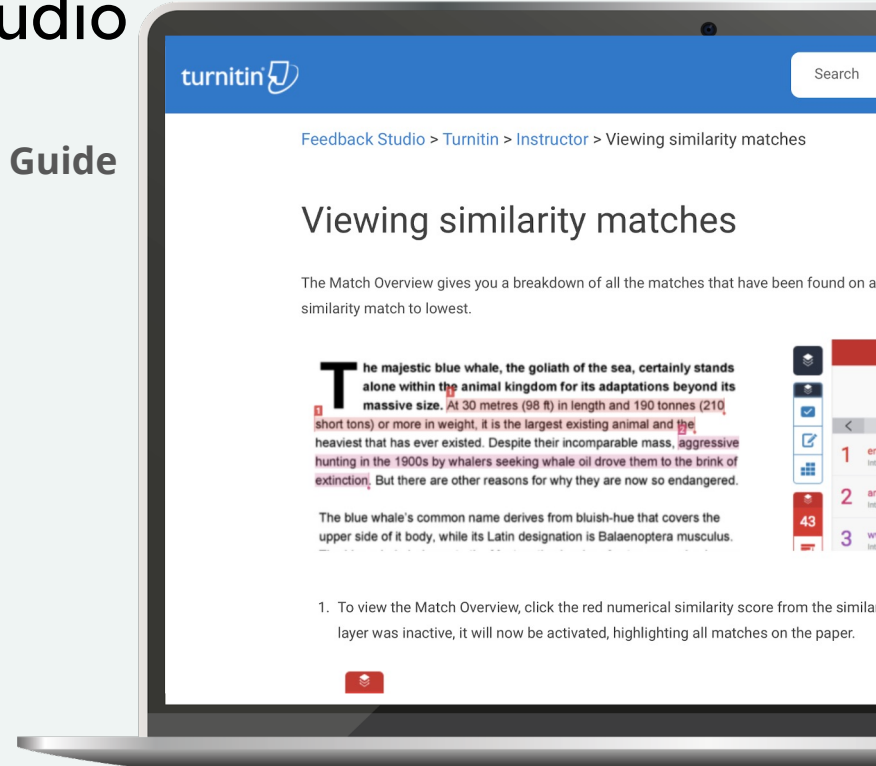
udio

Guide

turnitin

Search

Feedback Studio > Turnitin > Instructor > Viewing similarity matches

Viewing similarity matches

The Match Overview gives you a breakdown of all the matches that have been found on a similarity match to lowest.

The majestic blue whale, the goliath of the sea, certainly stands alone within the animal kingdom for its adaptations beyond its massive size. At 30 metres (98 ft) in length and 190 tonnes (210 short tons) or more in weight, it is the largest existing animal and the heaviest that has ever existed. Despite their incomparable mass, aggressive hunting in the 1900s by whalers seeking whale oil drove them to the brink of extinction. But there are other reasons for why they are now so endangered.

The blue whale's common name derives from bluish-hue that covers the upper side of it body, while its Latin designation is Balaenoptera musculus.

43

1

2

3

1. To view the Match Overview, click the red numerical similarity score from the similar layer was inactive, it will now be activated, highlighting all matches on the paper.